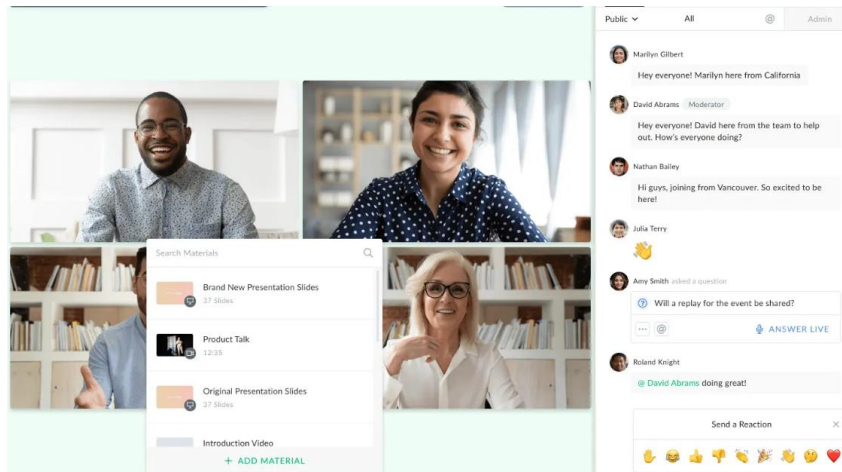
Search Materials

Brand New Presentation Slides
37 Slides

Product Talk
12:35

Original Presentation Slides
37 Slides

Introduction Video

+ ADD MATERIAL

Public All @ Admin

Marilyn Gilbert
Hey everyone! Marilyn here from California

David Abrams Moderator
Hey everyone! David here from the team to help out. How's everyone doing?

Nathan Bailey
Hi guys, joining from Vancouver. So excited to be here!

Julia Terry
👋

Amy Smith asked a question
Will a replay for the event be shared?
ANSWER LIVE

Roland Knight
@ David Abrams doing great!

Send a Reaction
✋ 😂 👍 👎 👏 🎉 👋 🤔 ❤️